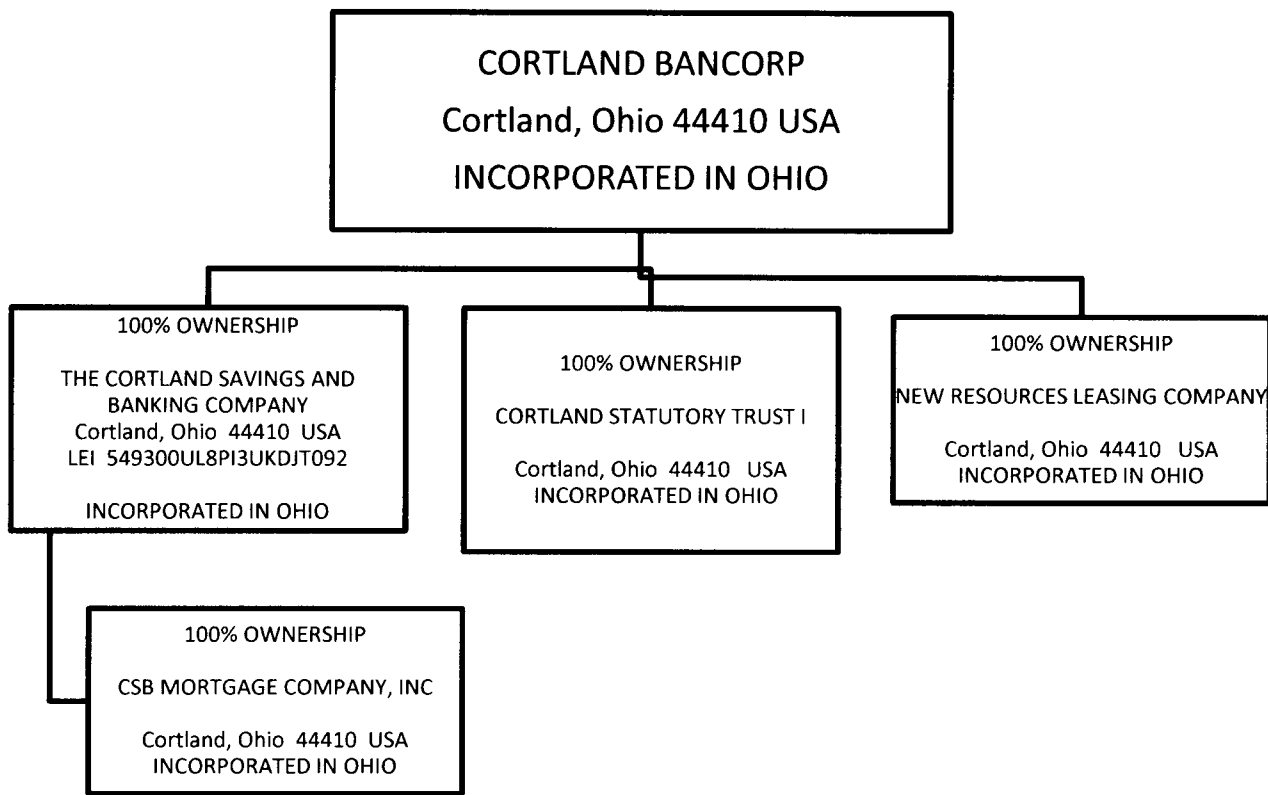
CORTLAND BANCORP
Cortland, Ohio 44410 USA
INCORPORATED IN OHIO

100% OWNERSHIP

THE CORTLAND SAVINGS AND BANKING COMPANY
Cortland, Ohio 44410 USA
LEI 549300UL8PI3UKDJT092

INCORPORATED IN OHIO

100% OWNERSHIP

CORTLAND STATUTORY TRUST I

Cortland, Ohio 44410 USA
INCORPORATED IN OHIO

100% OWNERSHIP

NEW RESOURCES LEASING COMPANY

Cortland, Ohio 44410 USA
INCORPORATED IN OHIO

100% OWNERSHIP

CSB MORTGAGE COMPANY, INC

Cortland, Ohio 44410 USA
INCORPORATED IN OHIO